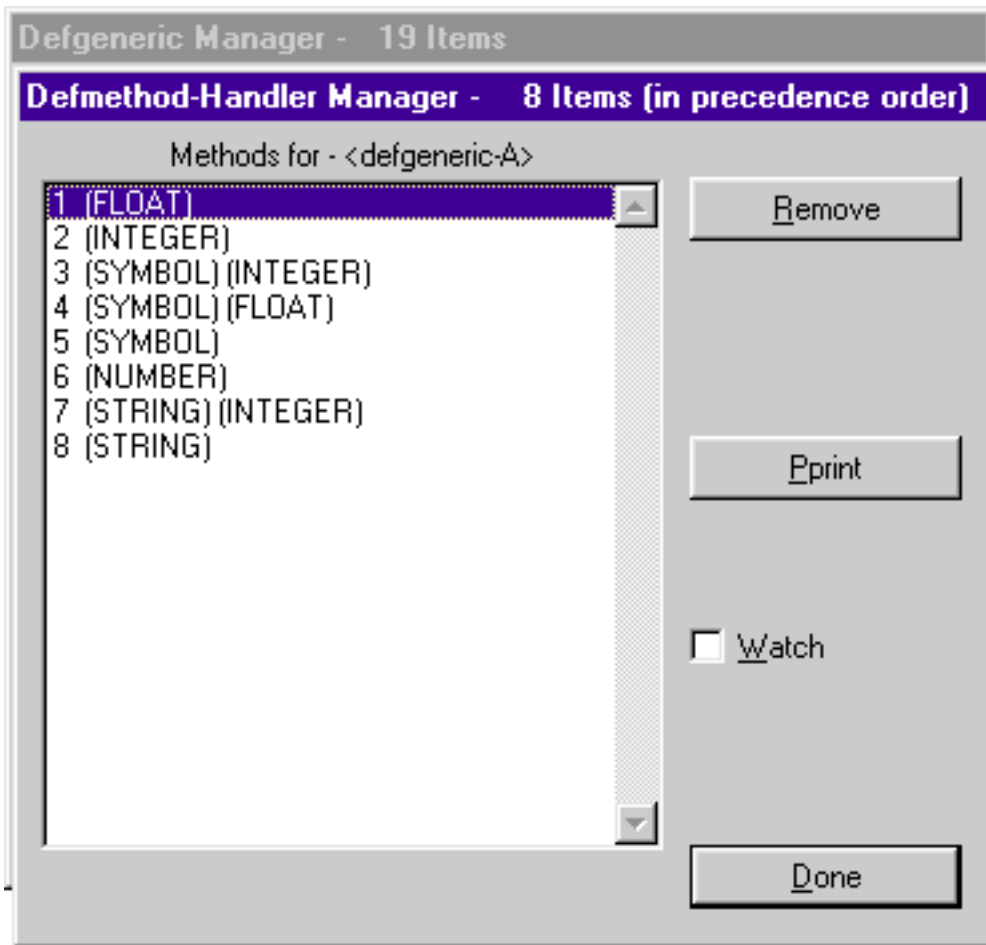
Defgeneric Manager - 19 Items

Defmethod-Handler Manager - 8 Items (in precedence order)

Methods for - <defgeneric-A>

1 (FLOAT)
2 (INTEGER)
3 (SYMBOL) (INTEGER)
4 (SYMBOL) (FLOAT)
5 (SYMBOL)
6 (NUMBER)
7 (STRING) (INTEGER)
8 (STRING)

Remove

Pprint

Watch

Done